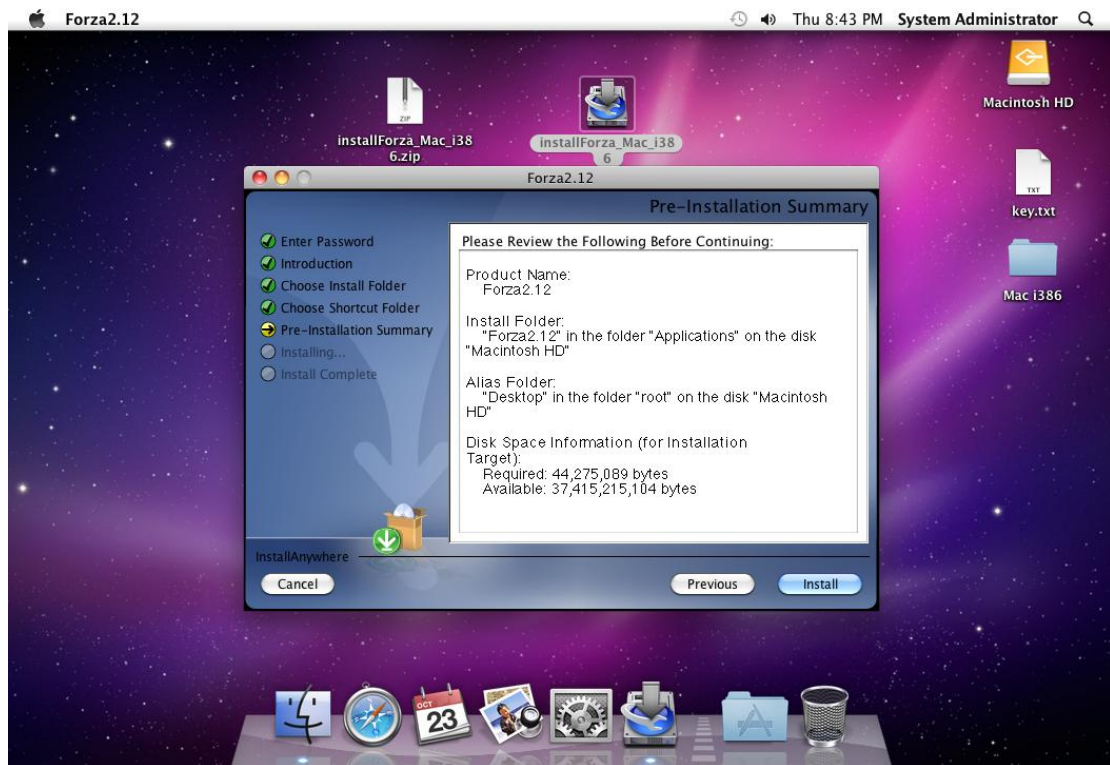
Forza2.12

Thu 8:43 PM System Administrator

ZIP
installForza_Mac_i386.zip

installForza_Mac_i386

Macintosh HD

TXT
key.txt

Mac i386

Forza2.12

Pre-Installation Summary

Enter Password
Introduction
Choose Install Folder
Choose Shortcut Folder
Pre-Installation Summary
Installing...
Install Complete

Please Review the Following Before Continuing:

Product Name:
Forza2.12

Install Folder:
"Forza2.12" in the folder "Applications" on the disk "Macintosh HD"

Alias Folder:
"Desktop" in the folder "root" on the disk "Macintosh HD"

Disk Space Information (for Installation Target):
Required: 44,275,089 bytes
Available: 37,415,215,104 bytes

InstallAnywhere

Cancel

Previous

Install

OCT
23